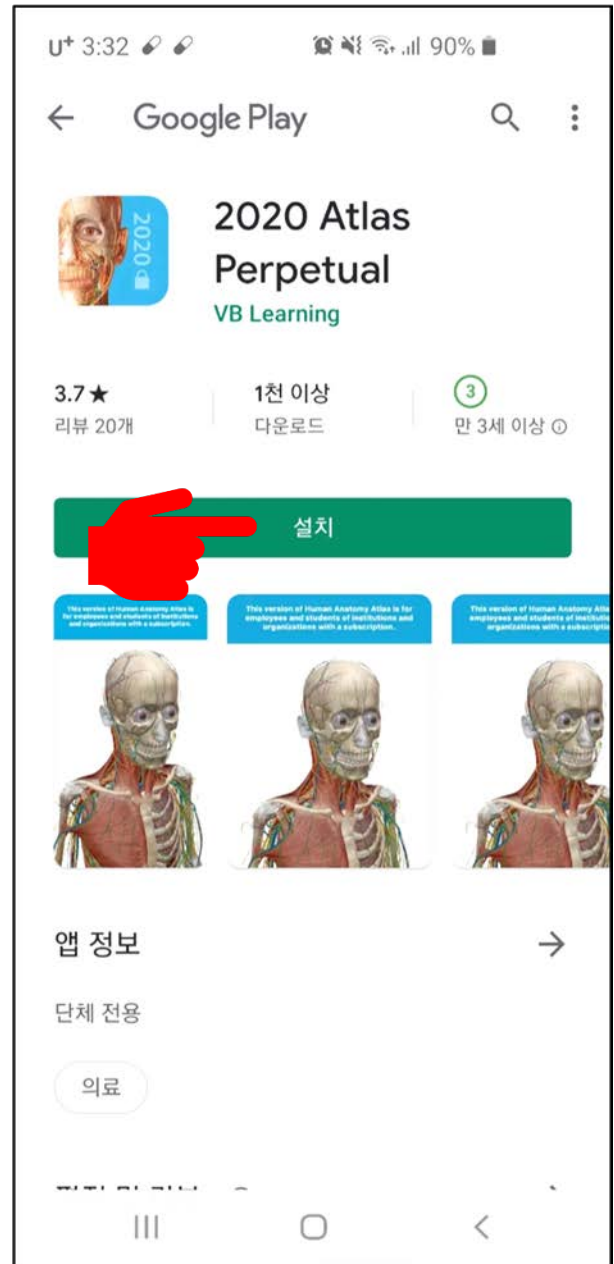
U⁺ 3:32 90%

Google Play

2020

2020 Atlas Perpetual

VB Learning

3.7★
리뷰 20개

1천 이상
다운로드

3
만 3세 이상

설치

This version of Human Anatomy Atlas is for employees and students of institutions and organizations with a subscription.

This version of Human Anatomy Atlas is for employees and students of institutions and organizations with a subscription.

This version of Human Anatomy Atlas is for employees and students of institutions and organizations with a subscription.

앱 정보

단체 전용

의료

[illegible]